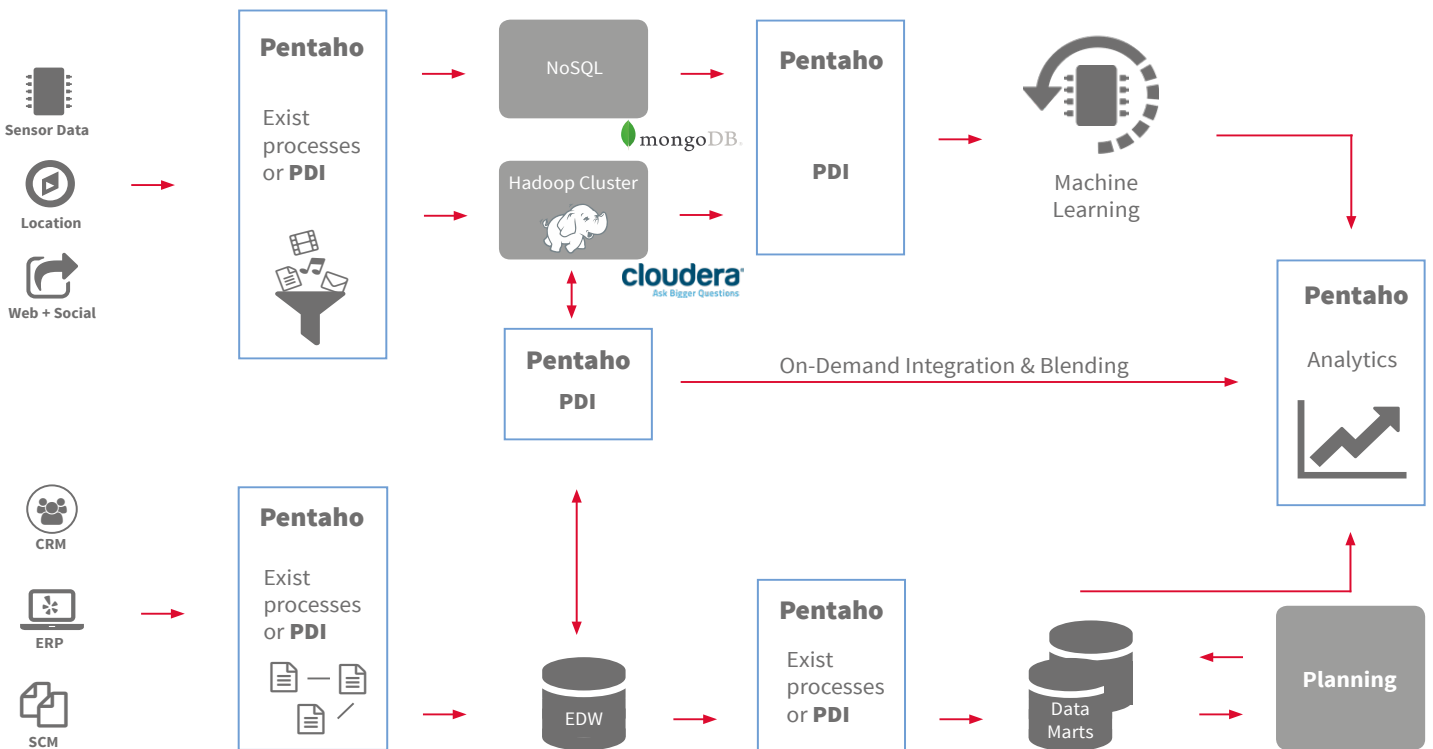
Sensor Data

Location

Web + Social

Pentaho

Exist processes or **PDI**

NoSQL

mongoDB.

Hadoop Cluster

cloudera
Ask Bigger Questions

Pentaho

PDI

Machine Learning

Pentaho

PDI

On-Demand Integration & Blending

Pentaho

Analytics

CRM

ERP

SCM

Pentaho

Exist processes or **PDI**

EDW

Pentaho

Exist processes or **PDI**

Data Marts

Planning